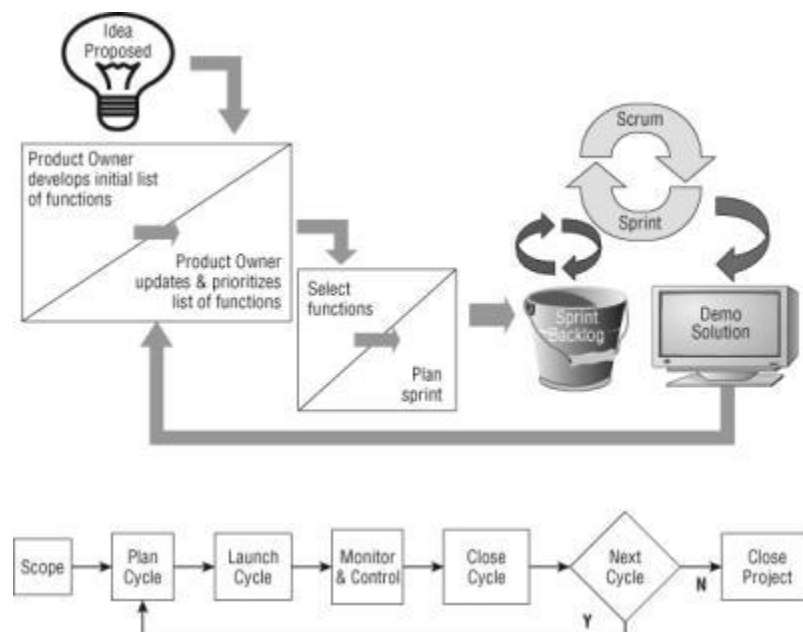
Idea Proposed

Product Owner develops initial list of functions

Product Owner updates & prioritizes list of functions

Select functions

Plan sprint

Sprint Backlog

Scrum

Sprint

Demo Solution

Scope

Plan Cycle

Launch Cycle

Monitor & Control

Close Cycle

Next Cycle

N

Y

Close Project